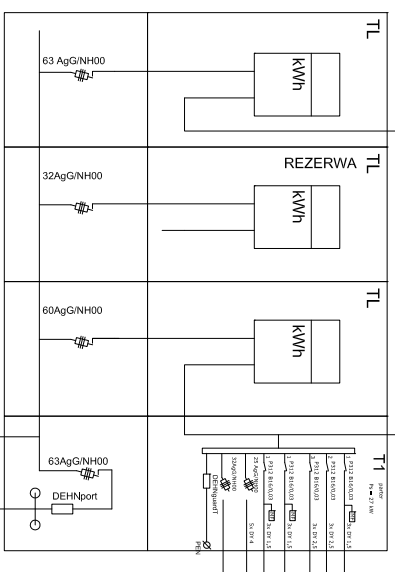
TL

63 AgG/NH00

kWh

REZERWA TL

32AgG/NH00

kWh

TL

60AgG/NH00

kWh

T1

63AgG/NH00

DEHNport

DEHNguard T

32AgG/NH00

25 AgG/NH00

P312 B16/1/0,03

P312 B16/1/0,03

P312 B16/1/0,03

P312 B16/1/0,03

5x DY 4

3x DY 1,5

3x DY 1,5

3x DY 2,5

3x DY 2,5

3x DY 1,5

PE/N

parter
Ps = 27 kW